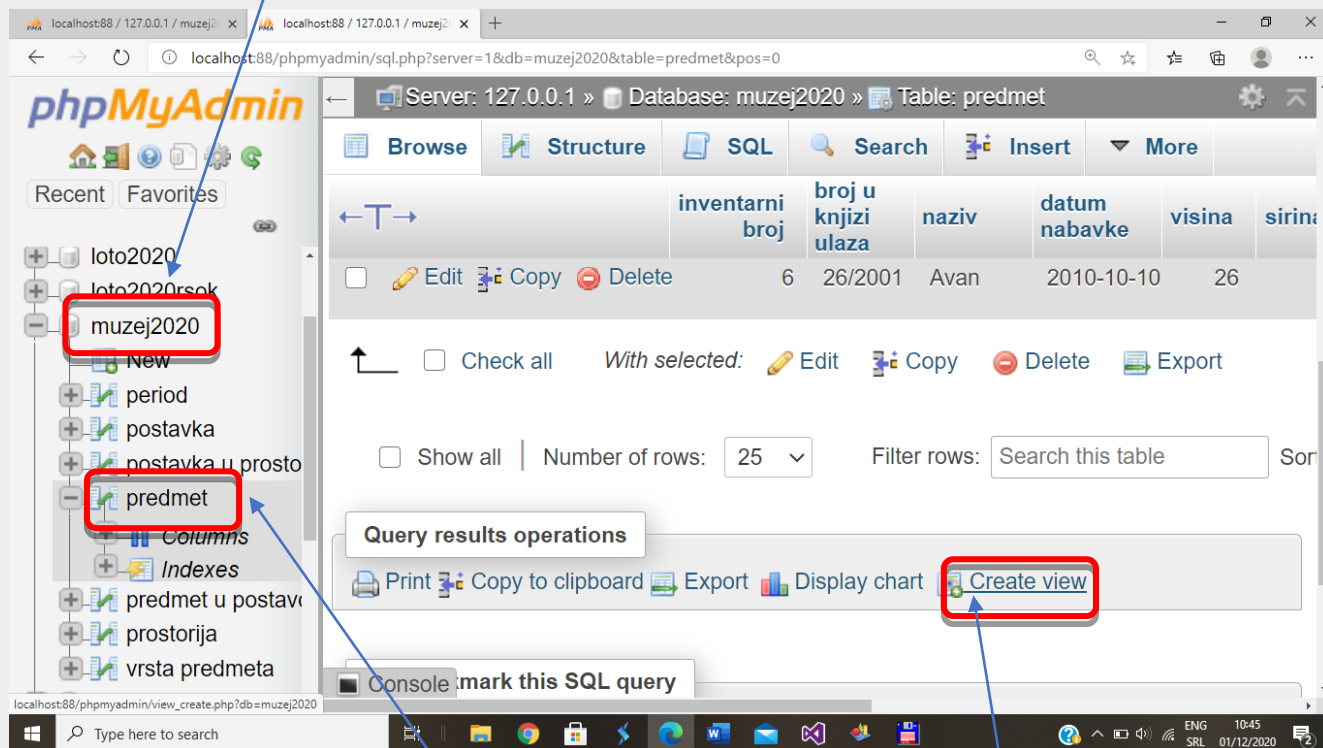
localhost:88 / 127.0.0.1 / muzej2
localhost:88 / 127.0.0.1 / muzej2
localhost:88/phpmyadmin/sql.php?server=1&db=muzej2020&table=predmet&pos=0

phpMyAdmin
Recent Favorites

loto2020
loto2020rsok
muzej2020
New
period
postavka
postavka u prosto
predmet
Columns
Indexes
predmet u postavo
prostorija
vrsta predmeta

Server: 127.0.0.1 » Database: muzej2020 » Table: predmet

Browse Structure SQL Search Insert More

| ←T→ | inventarni broj | broj u knjizi ulaza | naziv | datum nabavke | visina | sirina |
|---|---|---|---|---|---|---|
| Edit Copy Delete | 6 | 26/2001 | Avan | 2010-10-10 | 26 | |

Check all With selected: Edit Copy Delete Export

Show all Number of rows: 25 Filter rows: Search this table Sort

Query results operations
Print Copy to clipboard Export Display chart Create view

Console
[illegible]kmark this SQL query

localhost:88/phpmyadmin/view_create.php?db=muzej2020

Type here to search
ENG SRL 10:45 01/12/2020